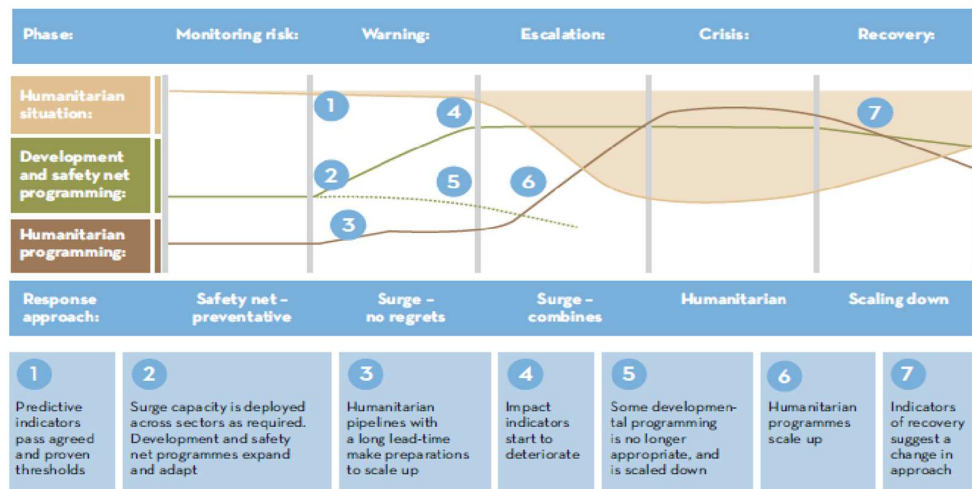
Phase: Monitoring risk: Warning: Escalation: Crisis: Recovery:

Humanitarian situation:

Development and safety net programming:

Humanitarian programming:

1

2

3

4

5

6

7

Response approach: Safety net – preventative Surge – no regrets Surge – combines Humanitarian Scaling down

1
Predictive indicators pass agreed and proven thresholds

2
Surge capacity is deployed across sectors as required. Development and safety net programmes expand and adapt

3
Humanitarian pipelines with a long lead-time make preparations to scale up

4
Impact indicators start to deteriorate

5
Some developmental programming is no longer appropriate, and is scaled down

6
Humanitarian programmes scale up

7
Indicators of recovery suggest a change in approach